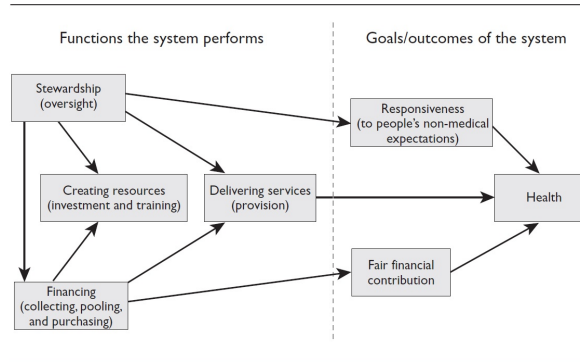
Functions the system performs

Goals/outcomes of the system

Stewardship (oversight)

Responsiveness (to people's non-medical expectations)

Creating resources (investment and training)

Delivering services (provision)

Health

Fair financial contribution

Financing (collecting, pooling, and purchasing)